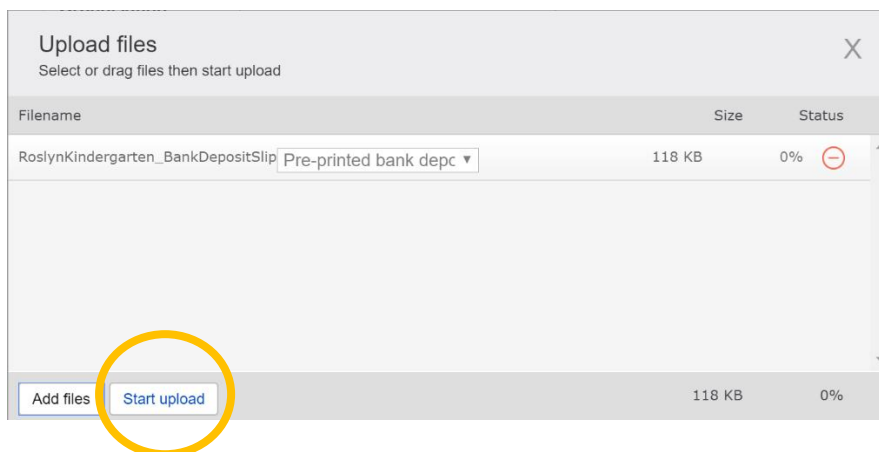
Upload files
Select or drag files then start upload

X

| Filename | Size | Status |
|---|---|---|
| RoslynKindergarten_BankDepositSlip Pre-printed bank depc ▼ | 118 KB | 0% |

Add files Start upload 118 KB 0%